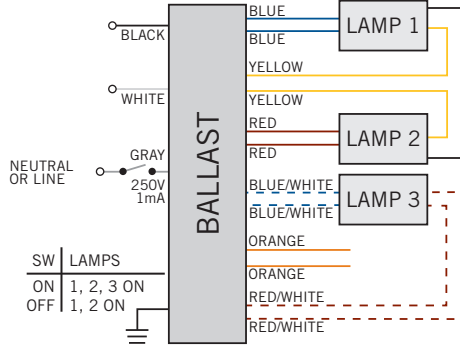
BLACK

WHITE

NEUTRAL OR LINE

GRAY

250V 1mA

BALLAST

BLUE

BLUE

YELLOW

YELLOW

RED

RED

BLUE/WHITE

BLUE/WHITE

ORANGE

ORANGE

RED/WHITE

RED/WHITE

LAMP 1

LAMP 2

LAMP 3

| SW | LAMPS |
|---|---|
| ON | 1, 2, 3 ON |
| OFF | 1, 2 ON |